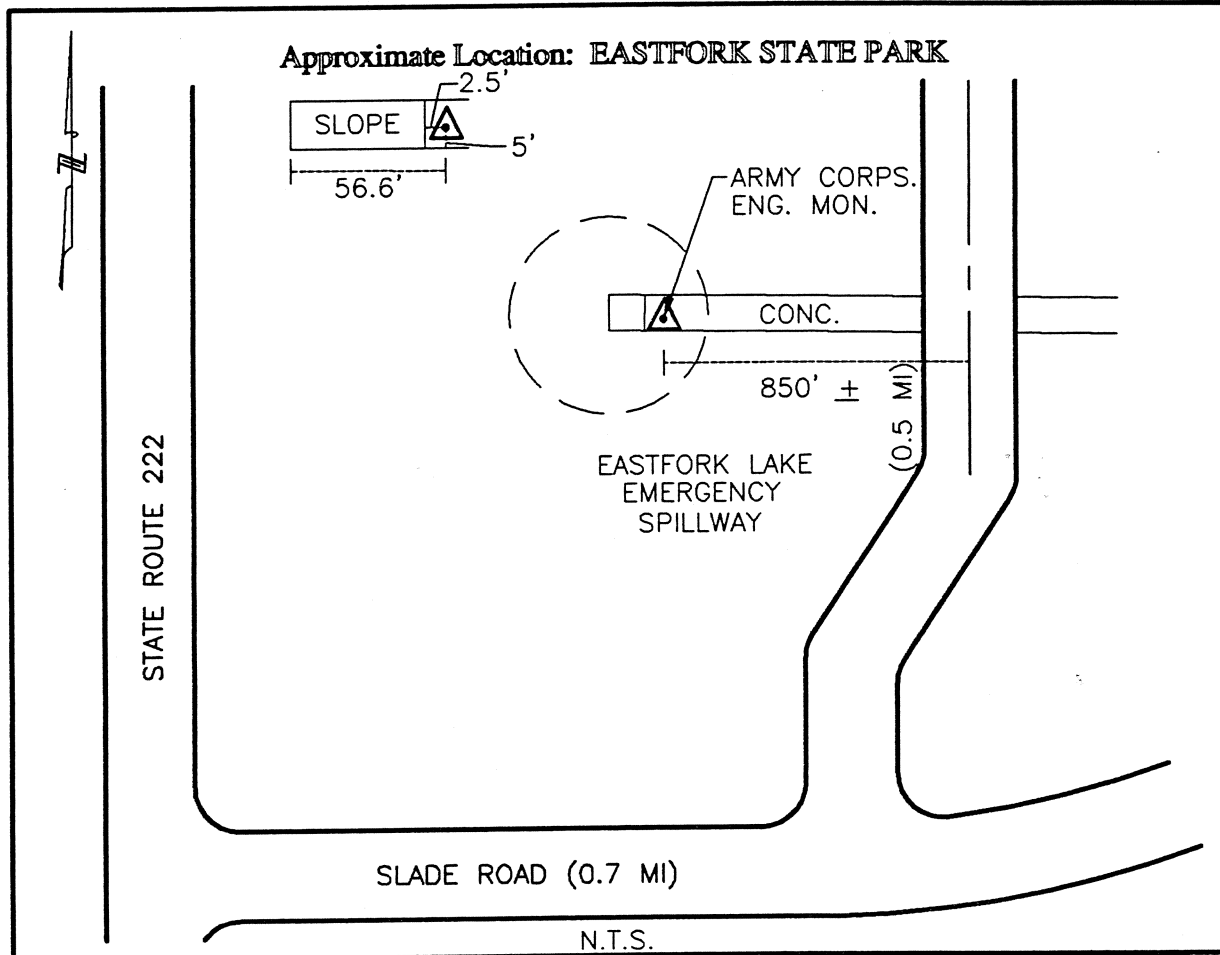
Approximate Location: EASTFORK STATE PARK

N

SLOPE

2.5'

5'

56.6'

ARMY CORPS. ENG. MON.

CONC.

$850' \pm$

(0.5 MI)

EASTFORK LAKE EMERGENCY SPILLWAY

STATE ROUTE 222

SLADE ROAD (0.7 MI)

N.T.S.